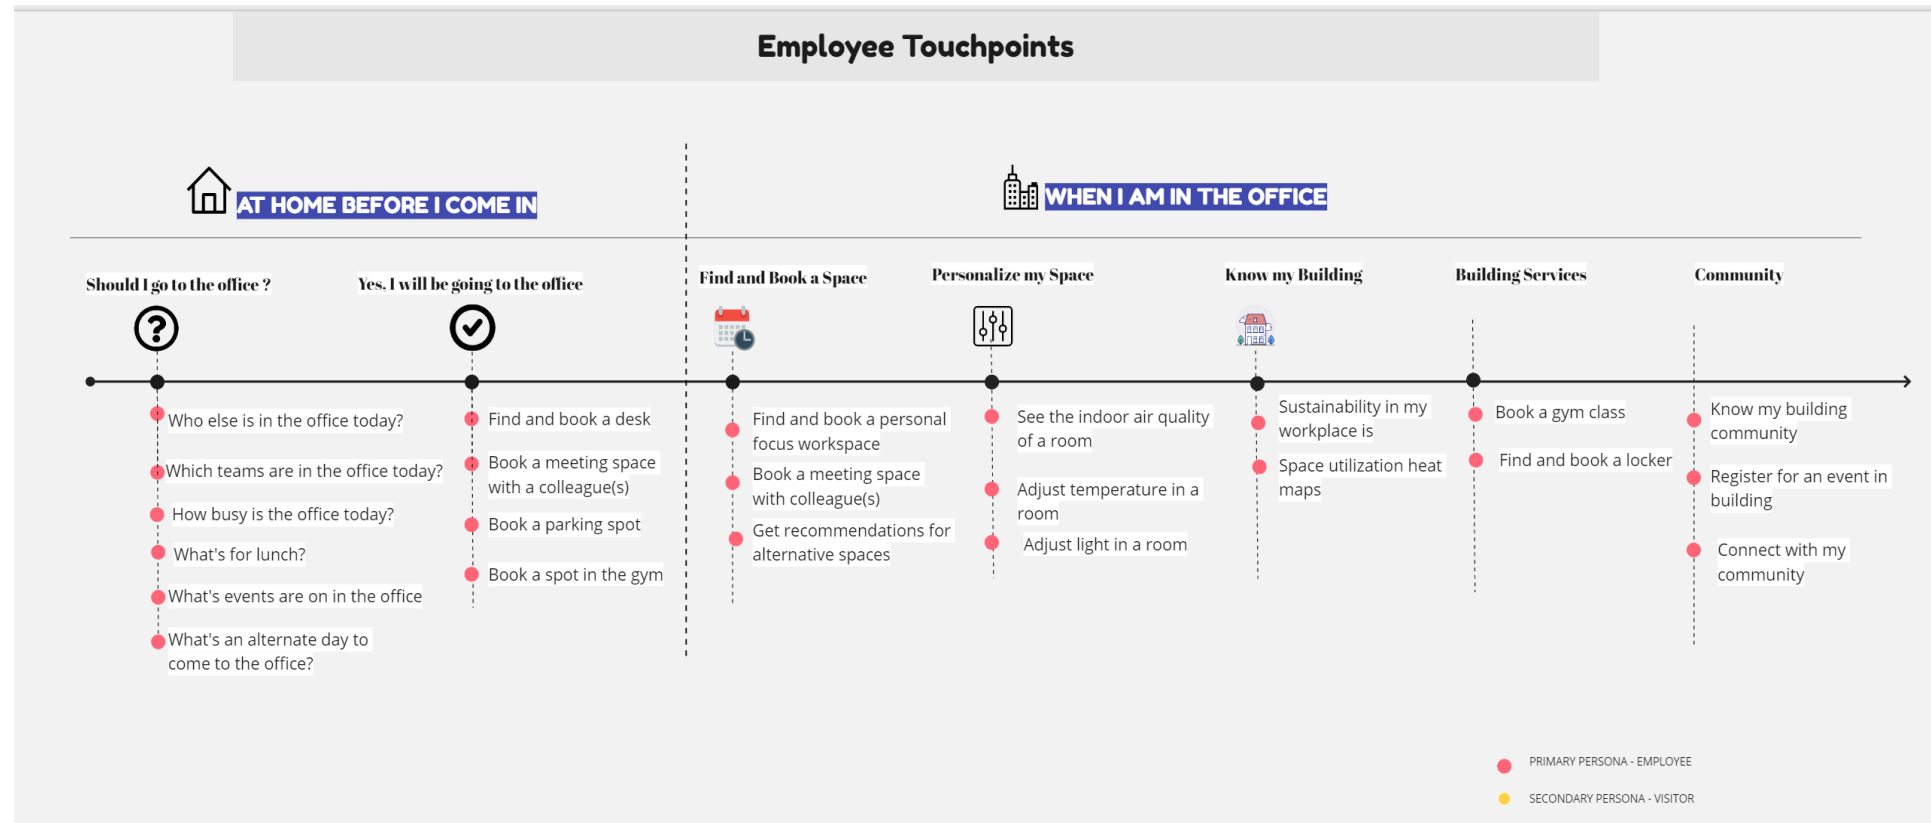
Employee Touchpoints

AT HOME BEFORE I COME IN

WHEN I AM IN THE OFFICE

Should I go to the office ?

Who else is in the office today?

Which teams are in the office today?

How busy is the office today?

What's for lunch?

What's events are on in the office

What's an alternate day to come to the office?

Yes, I will be going to the office

Find and book a desk

Book a meeting space with a colleague(s)

Book a parking spot

Book a spot in the gym

Find and Book a Space

Find and book a personal focus workspace

Book a meeting space with colleague(s)

Get recommendations for alternative spaces

Personalize my Space

See the indoor air quality of a room

Adjust temperature in a room

Adjust light in a room

Know my Building

Sustainability in my workplace is

Space utilization heat maps

Building Services

Book a gym class

Find and book a locker

Community

Know my building community

Register for an event in building

Connect with my community

PRIMARY PERSONA - EMPLOYEE

SECONDARY PERSONA - VISITOR